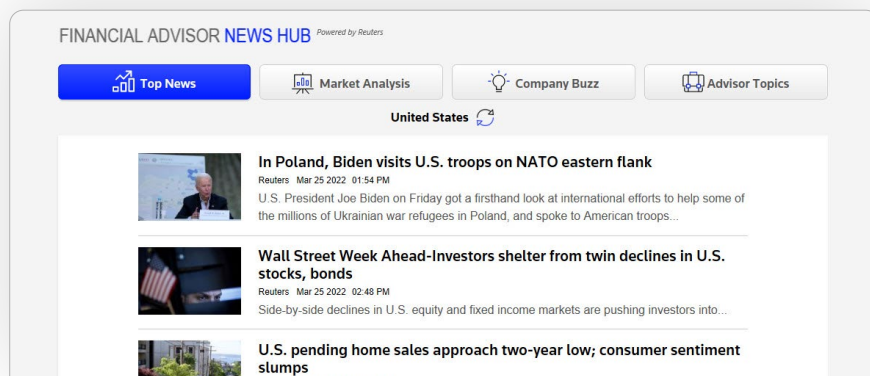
FINANCIAL ADVISOR NEWS HUB Powered by Reuters

Top News

Market Analysis

Company Buzz

Advisor Topics

United States

In Poland, Biden visits U.S. troops on NATO eastern flank

Reuters Mar 25 2022 01:54 PM

U.S. President Joe Biden on Friday got a firsthand look at international efforts to help some of the millions of Ukrainian war refugees in Poland, and spoke to American troops...

Wall Street Week Ahead-Investors shelter from twin declines in U.S. stocks, bonds

Reuters Mar 25 2022 02:48 PM

Side-by-side declines in U.S. equity and fixed income markets are pushing investors into...

U.S. pending home sales approach two-year low; consumer sentiment slumps